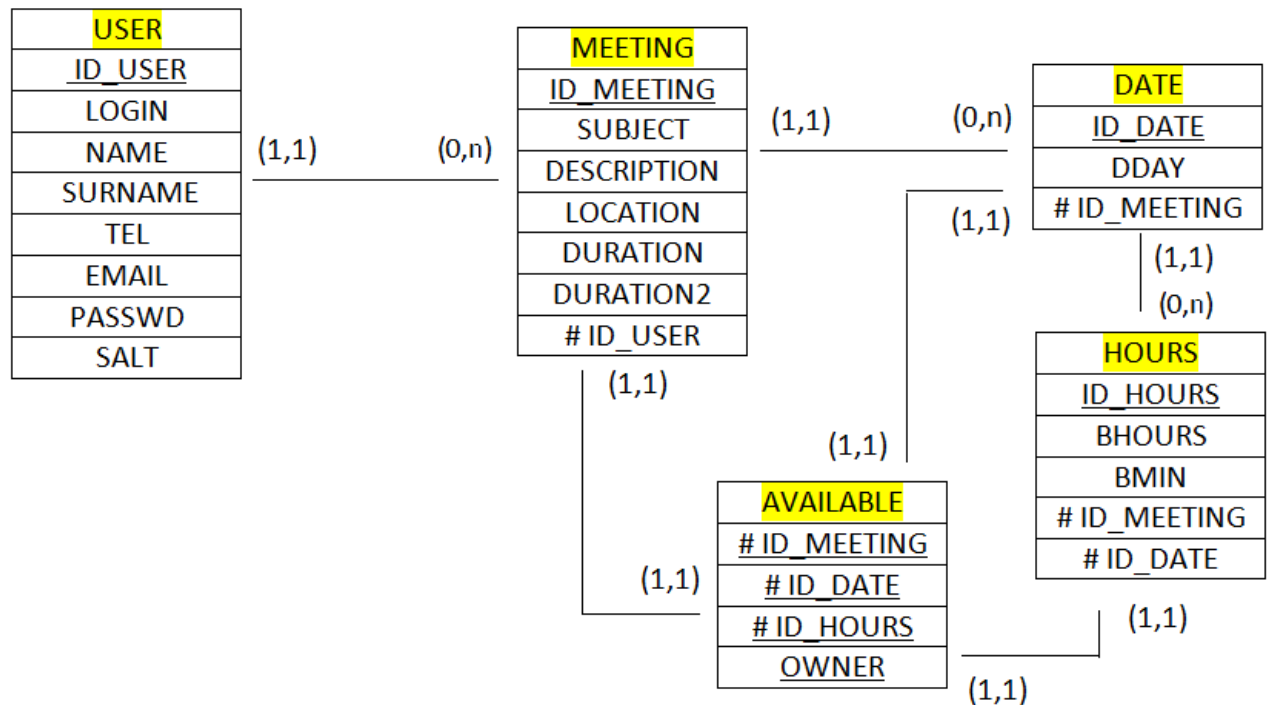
| USER |
|---|
| ID_USER |
| LOGIN |
| NAME |
| SURNAME |
| TEL |
| EMAIL |
| PASSWD |
| SALT |

(1,1) (0,n)

| MEETING |
|---|
| ID_MEETING |
| SUBJECT |
| DESCRIPTION |
| LOCATION |
| DURATION |
| DURATION2 |
| # ID_USER |

(1,1) (0,n)

| DATE |
|---|
| ID_DATE |
| DDAY |
| # ID_MEETING |

(1,1)

(1,1)
(0,n)

| HOURS |
|---|
| ID_HOURS |
| BHOURS |
| BMIN |
| # ID_MEETING |
| # ID_DATE |

(1,1)

(1,1)

(1,1)

| AVAILABLE |
|---|
| # ID_MEETING |
| # ID_DATE |
| # ID_HOURS |
| OWNER |

(1,1)

(1,1)